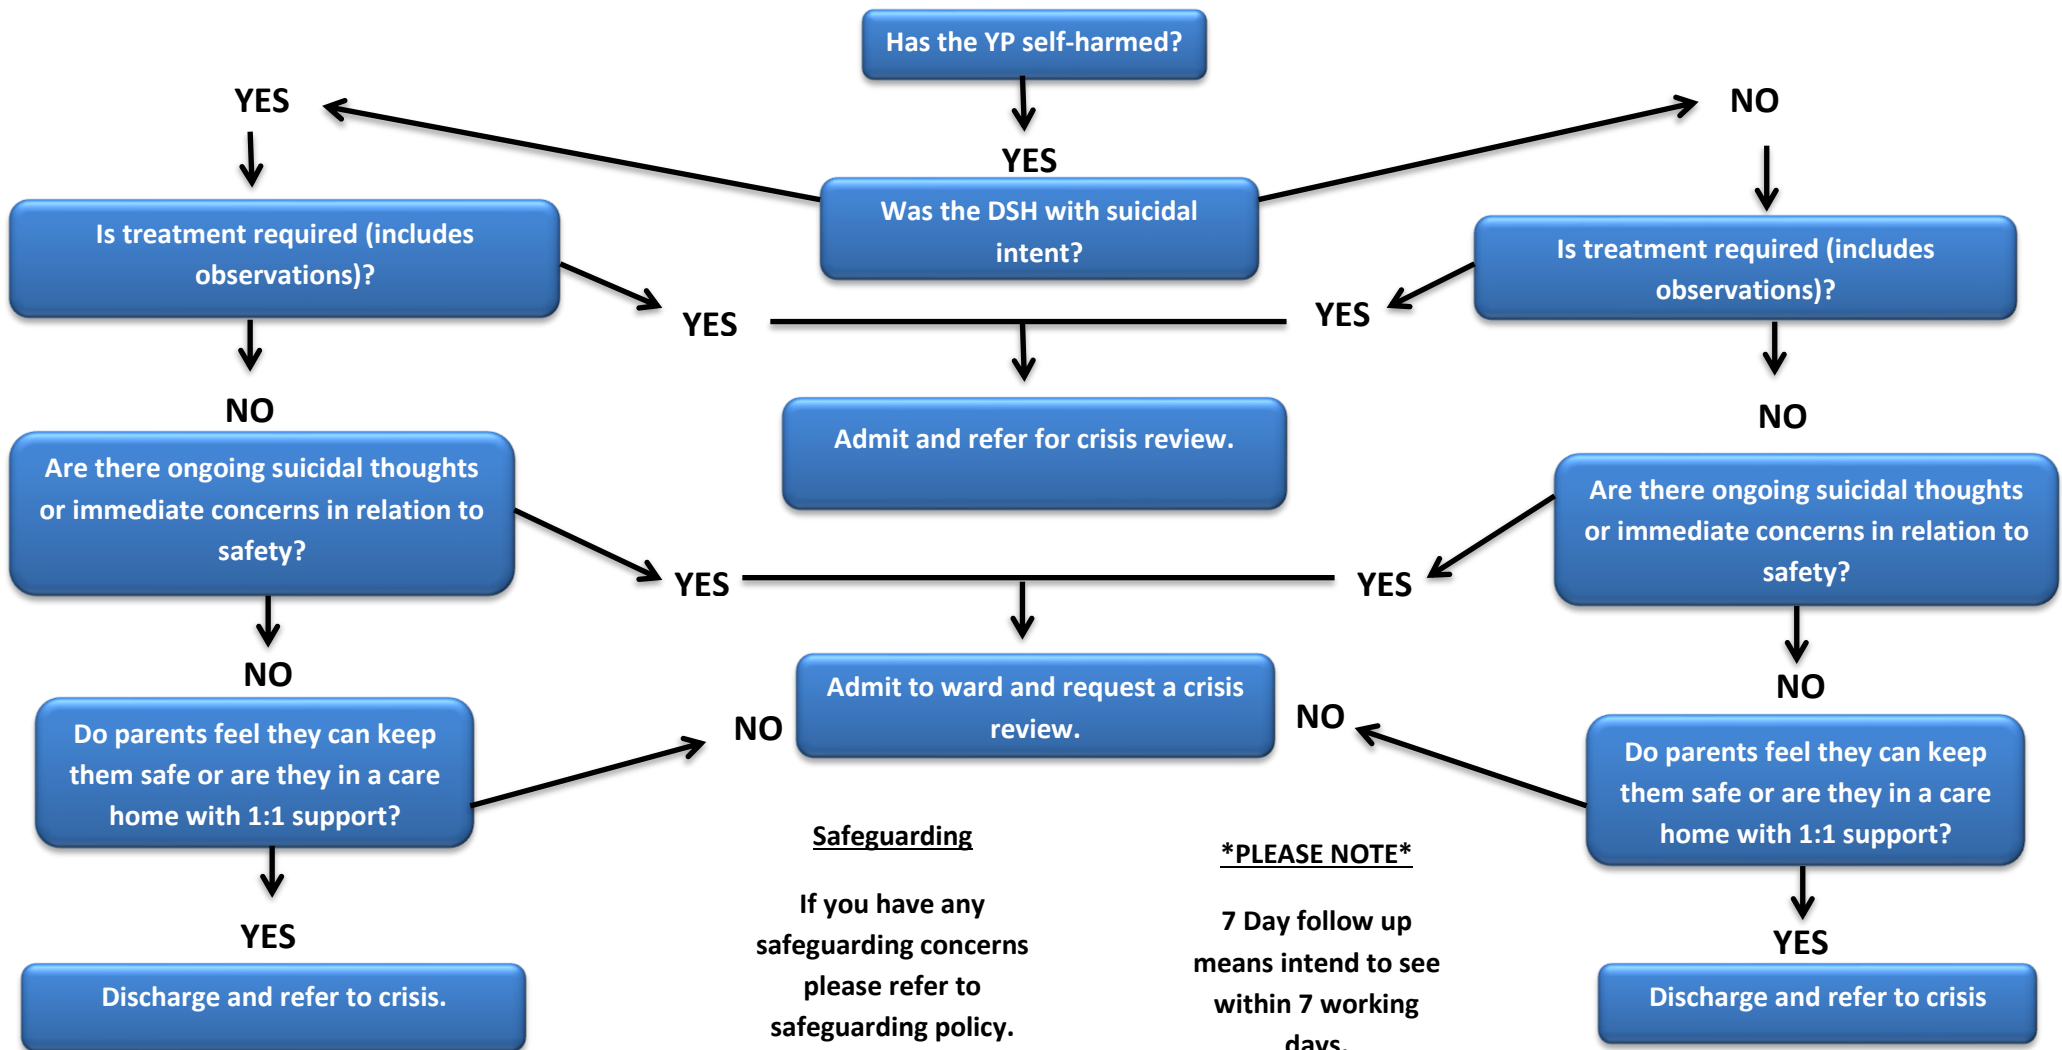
Has the YP self-harmed?

YES

YES

NO

Was the DSH with suicidal intent?

Is treatment required (includes observations)?

YES

YES

Is treatment required (includes observations)?

Admit and refer for crisis review.

NO

NO

Are there ongoing suicidal thoughts or immediate concerns in relation to safety?

YES

YES

Are there ongoing suicidal thoughts or immediate concerns in relation to safety?

NO

NO

Admit to ward and request a crisis review.

NO

NO

Do parents feel they can keep them safe or are they in a care home with 1:1 support?

Do parents feel they can keep them safe or are they in a care home with 1:1 support?

Safeguarding

If you have any safeguarding concerns please refer to safeguarding policy.

*PLEASE NOTE*

7 Day follow up means intend to see within 7 working days.

YES

YES

Discharge and refer to crisis.

Discharge and refer to crisis